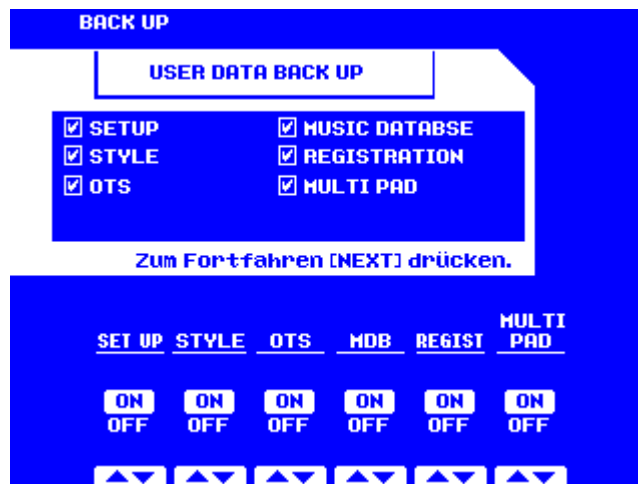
BACK UP

USER DATA BACK UP

☑ SETUP
☑ STYLE
☑ OTS
☑ MUSIC DATABSE
☑ REGISTRATION
☑ MULTI PAD

Zum Fortfahren [NEXT] drücken.

SET UP STYLE OTS MDB REGIST MULTI PAD

ON OFF ON OFF ON OFF ON OFF ON OFF ON OFF